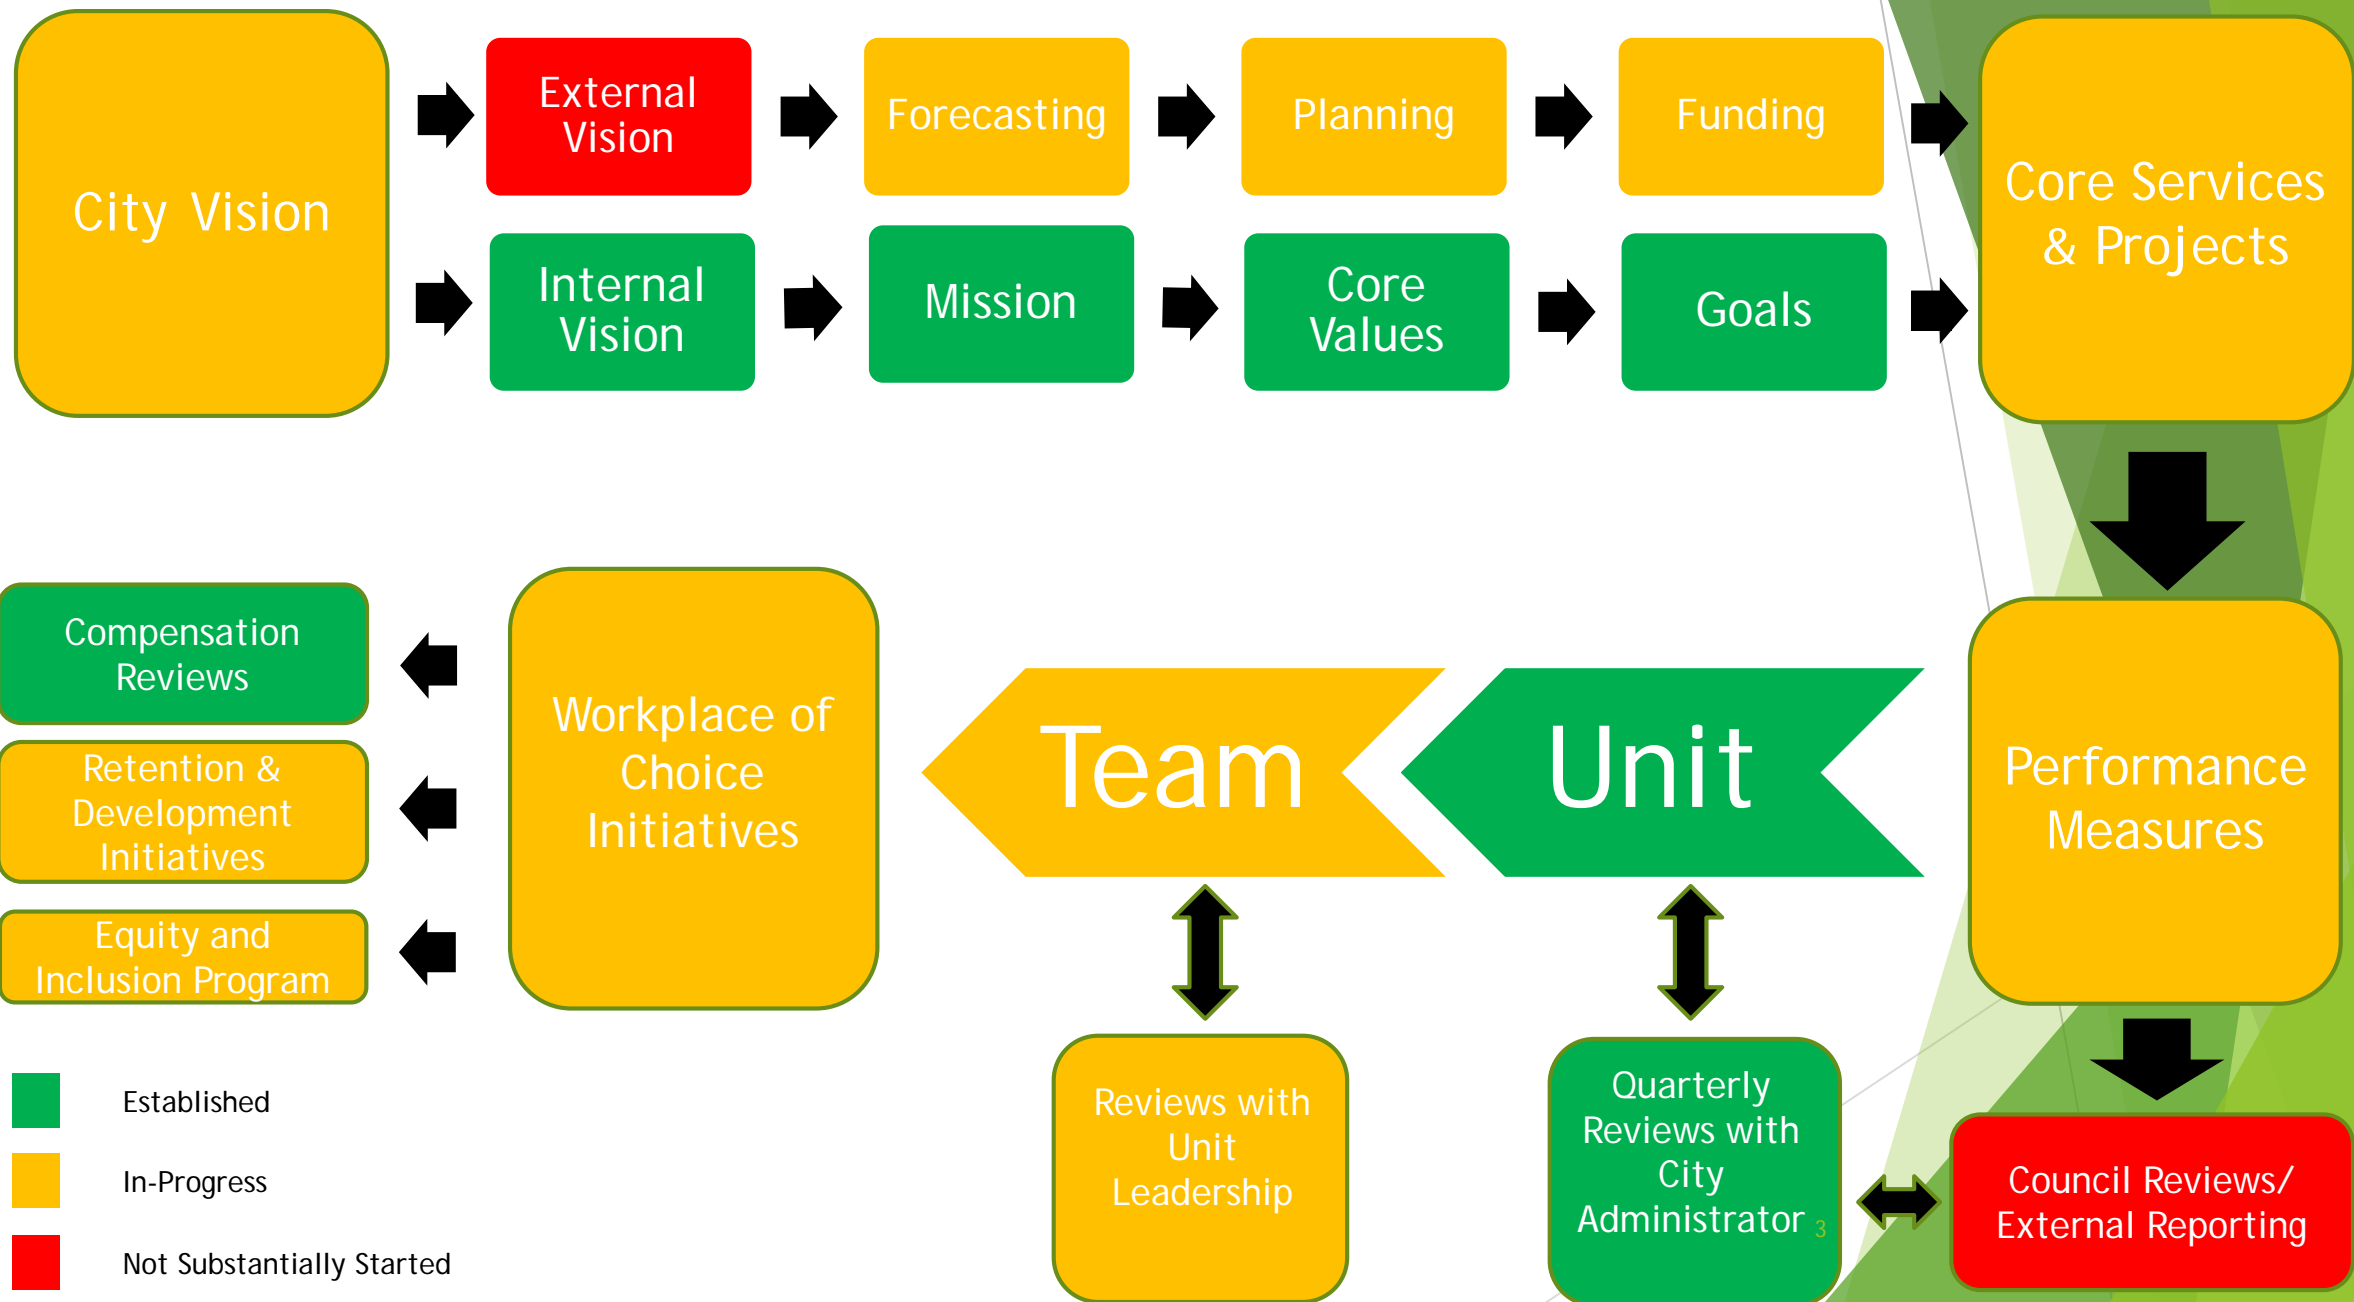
City Vision

External Vision

Forecasting

Planning

Funding

Internal Vision

Mission

Core Values

Goals

Core Services & Projects

Performance Measures

Unit

Team

Workplace of Choice Initiatives

Compensation Reviews

Retention & Development Initiatives

Equity and Inclusion Program

Reviews with Unit Leadership

Quarterly Reviews with City Administrator

Council Reviews/ External Reporting

Established

In-Progress

Not Substantially Started

3